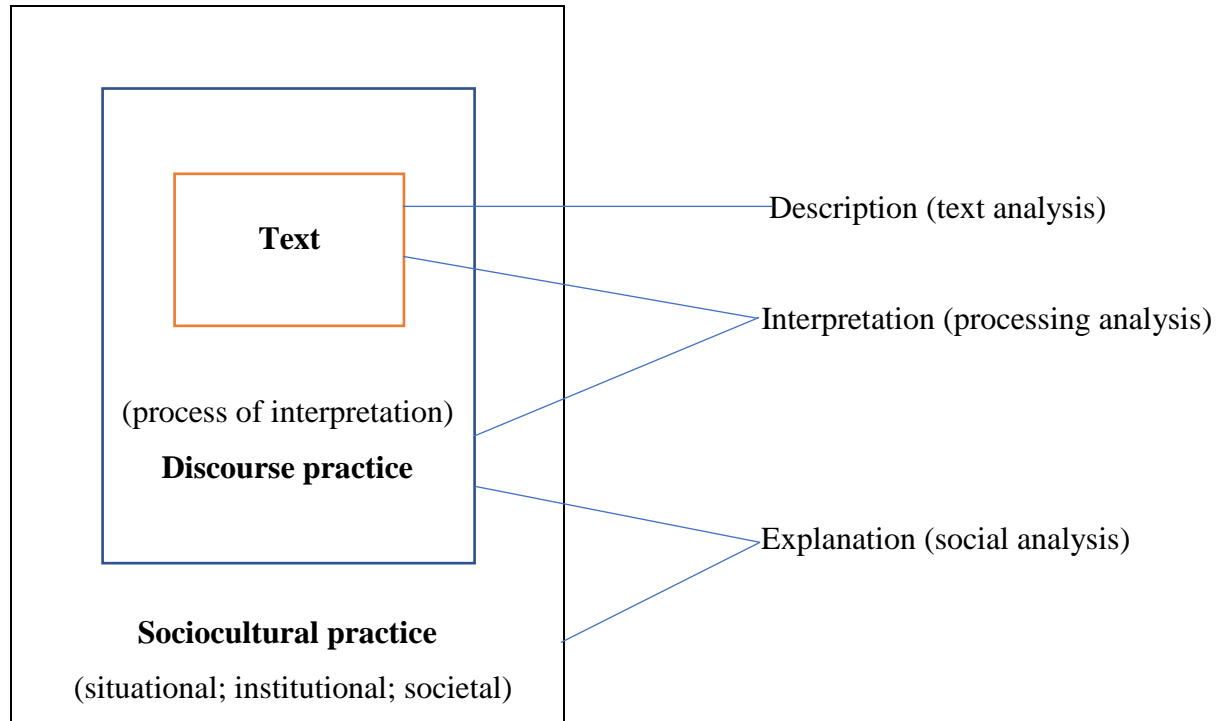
Text

(process of interpretation)

Discourse practice

Sociocultural practice

(situational; institutional; societal)

Description (text analysis)

Interpretation (processing analysis)

Explanation (social analysis)